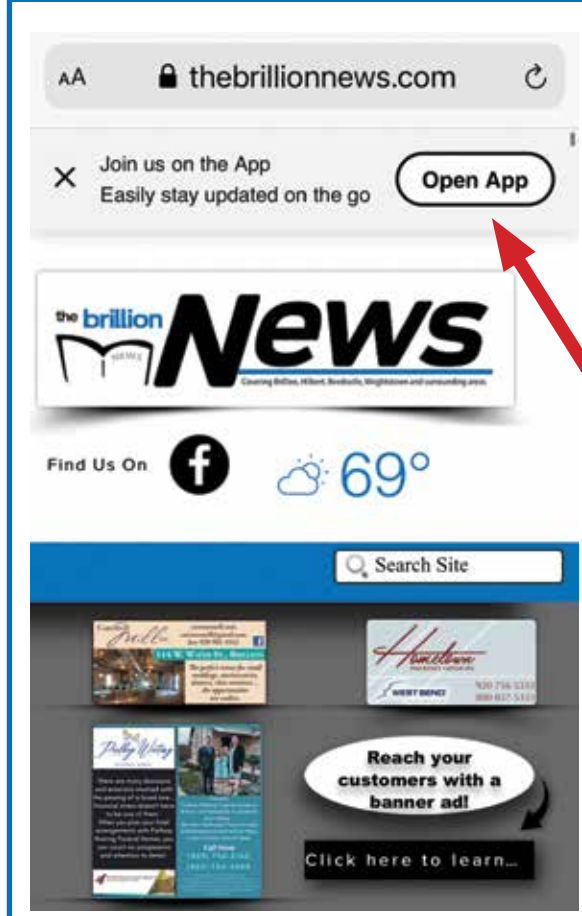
AA thebrillionnews.com

Join us on the App
Easily stay updated on the go

Open App

the brillion News

Covering Brillion, Hilbert, Reedsville, Wrightstown and surrounding areas.

Find Us On

69°

Search Site

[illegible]

114 W. Water St., Brillion

Hometown

WEST BEND

920-756-3333
800-837-5333

Pfeffer-Waring

Reach your customers with a banner ad!

Click here to learn...